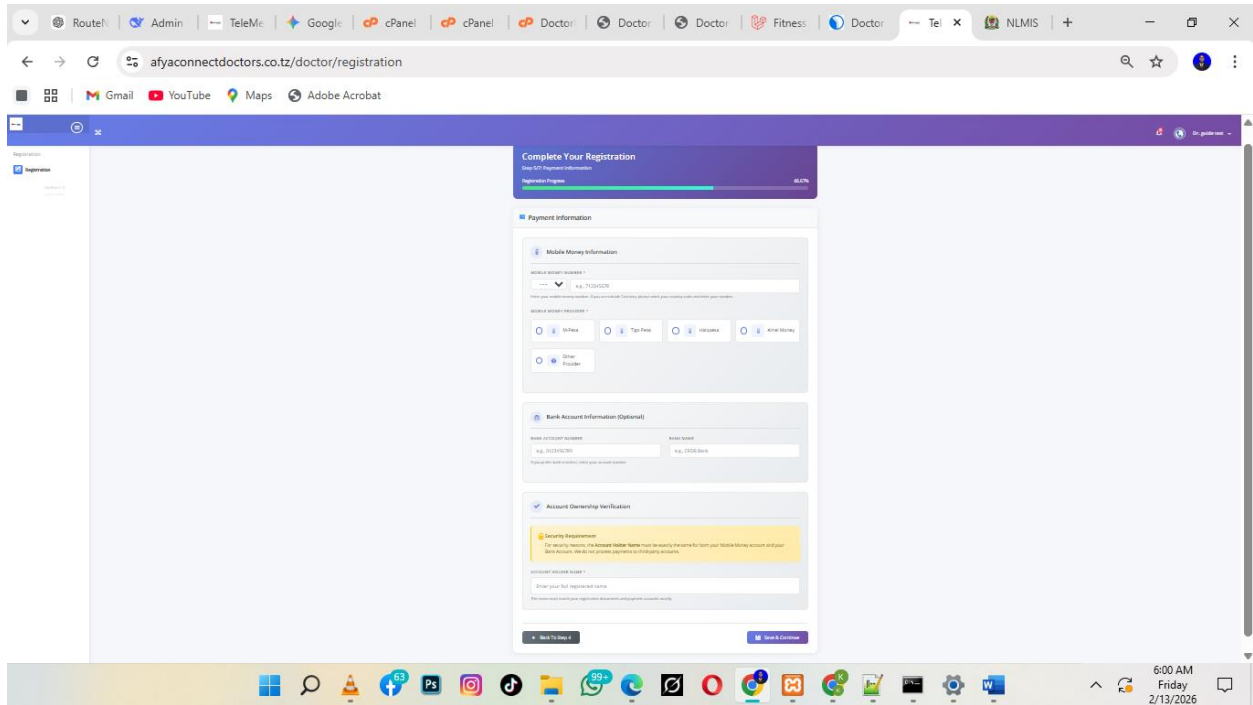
RouteN | Admin | TeleMe | Google | cPanel | cPanel | Doctor | Doctor | Doctor | Fitness | Doctor | Tel × | NLMIS | +

afyaconnectdoctors.co.tz/doctor/registration

Gmail YouTube Maps Adobe Acrobat

Registration
Registration

Dr. guide test

Complete Your Registration
Step 5/7: Payment Information
Registration Progress 66.67%

Payment Information

Mobile Money Information

MOBILE MONEY NUMBER *
e.g., 712345678
Enter your mobile money number. If you are outside Tanzania, please select your country code and enter your number.

MOBILE MONEY PROVIDER *
M-Pesa
Tigo Pesa
Halopesa
Airtel Money
Other Provider

Bank Account Information (Optional)

BANK ACCOUNT NUMBER
e.g., 0123456789
If you prefer bank transfers, enter your account number

BANK NAME
e.g., CRDB Bank

Account Ownership Verification

Security Requirement
For security reasons, the Account Holder Name must be exactly the same for both your Mobile Money account and your Bank Account. We do not process payments to third-party accounts.

ACCOUNT HOLDER NAME *
Enter your full registered name
This name must match your registration documents and payment accounts exactly.

← Back To Step 4
Save & Continue

6:00 AM
Friday
2/13/2026